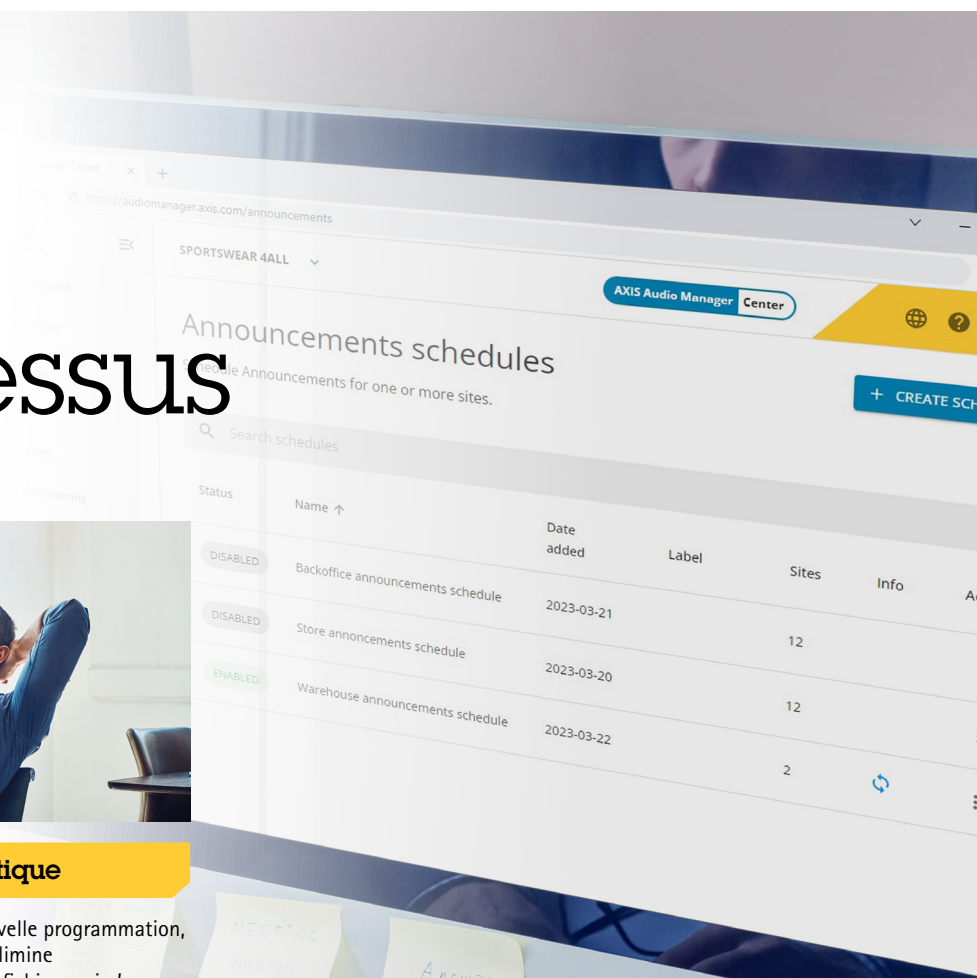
https://audiomanager.axis.com/announcements

SPORTSWEAR 4ALL

AXIS Audio Manager Center

essus

Announcements schedules

Schedule Announcements for one or more sites.

+ CREATE SCH

Search schedules

| Status | Name ↑ | Date added | Label | Sites | Info | A |
|---|---|---|---|---|---|---|
| DISABLED | Backoffice announcements schedule | 2023-03-21 | | 12 | | |
| DISABLED | Store annoncements schedule | 2023-03-20 | | 12 | | |
| ENABLED | Warehouse announcements schedule | 2023-03-22 | | 2 | | |

tique

velle programmation, limine